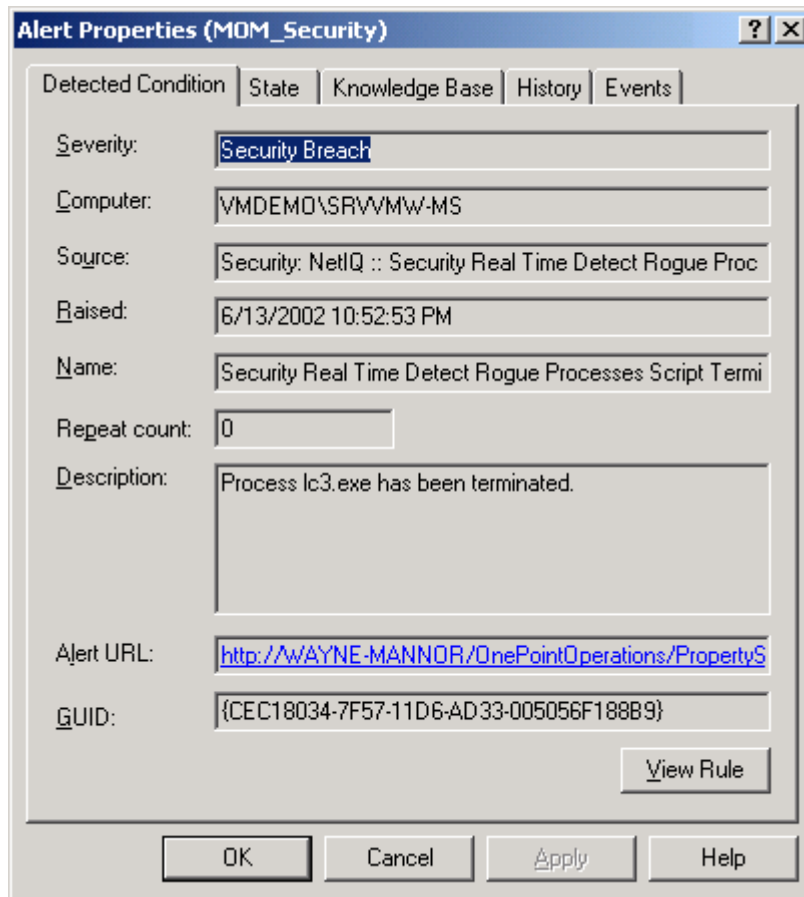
Alert Properties (MOM_Security)

? X

Detected Condition | State | Knowledge Base | History | Events

Severity: Security Breach

Computer: VMDEMO\SRVVMW-MS

Source: Security: NetIQ :: Security Real Time Detect Rogue Proc

Raised: 6/13/2002 10:52:53 PM

Name: Security Real Time Detect Rogue Processes Script Termi

Repeat count: 0

Description: Process lc3.exe has been terminated.

Alert URL: http://WAYNE-MANNOR/OnePointOperations/PropertyS

GUID: {CEC18034-7F57-11D6-AD33-005056F188B9}

View Rule

OK Cancel Apply Help